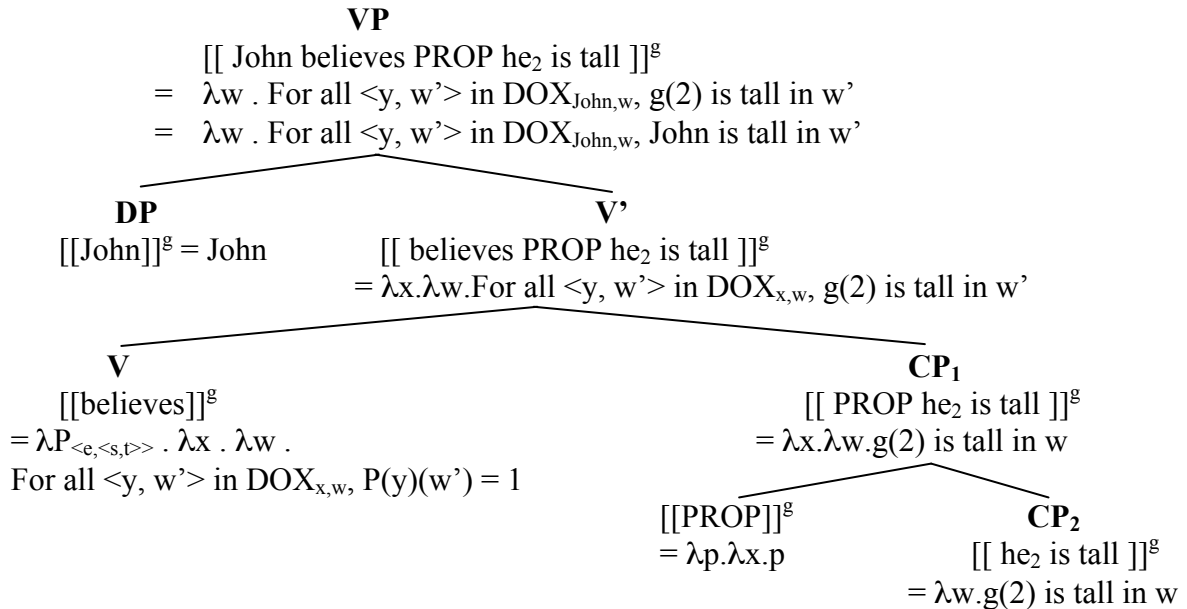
**VP**
[[ John believes PROP he$_2$ is tall ]]$^g$
= λw . For all <y, w'> in DOX$_{John,w}$, g(2) is tall in w'
= λw . For all <y, w'> in DOX$_{John,w}$, John is tall in w'

**DP**
[[John]]$^g$ = John

**V'**
[[ believes PROP he$_2$ is tall ]]$^g$
= λx.λw.For all <y, w'> in DOX$_{x,w}$, g(2) is tall in w'

**V**
[[believes]]$^g$
= λP$_{<e,<s,t>>}$ . λx . λw .
For all <y, w'> in DOX$_{x,w}$, P(y)(w') = 1

**CP$_1$**
[[ PROP he$_2$ is tall ]]$^g$
= λx.λw.g(2) is tall in w

[[PROP]]$^g$
= λp.λx.p

**CP$_2$**
[[ he$_2$ is tall ]]$^g$
= λw.g(2) is tall in w